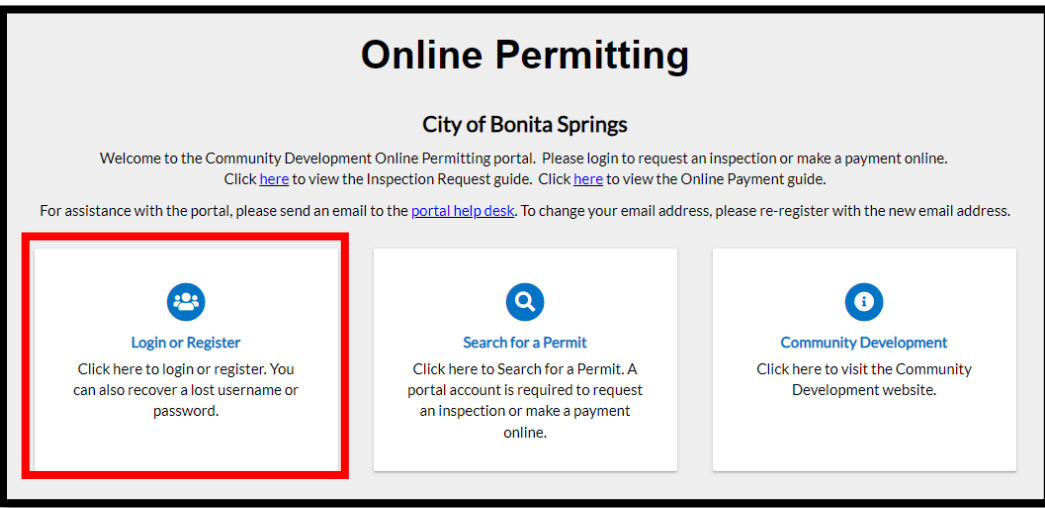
Online Permitting

City of Bonita Springs

Welcome to the Community Development Online Permitting portal. Please login to request an inspection or make a payment online. Click here to view the Inspection Request guide. Click here to view the Online Payment guide.

For assistance with the portal, please send an email to the portal help desk. To change your email address, please re-register with the new email address.

Login or Register
Click here to login or register. You can also recover a lost username or password.

Search for a Permit
Click here to Search for a Permit. A portal account is required to request an inspection or make a payment online.

Community Development
Click here to visit the Community Development website.